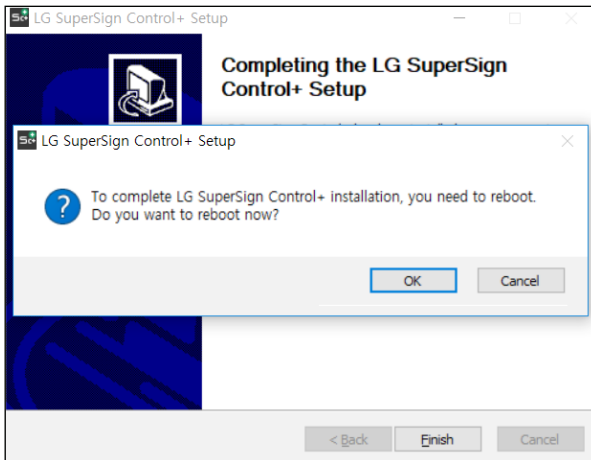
LG SuperSign Control+ Setup

Completing the LG SuperSign Control+ Setup

LG SuperSign Control+ Setup

To complete LG SuperSign Control+ installation, you need to reboot. Do you want to reboot now?

OK

Cancel

< Back

Finish

Cancel